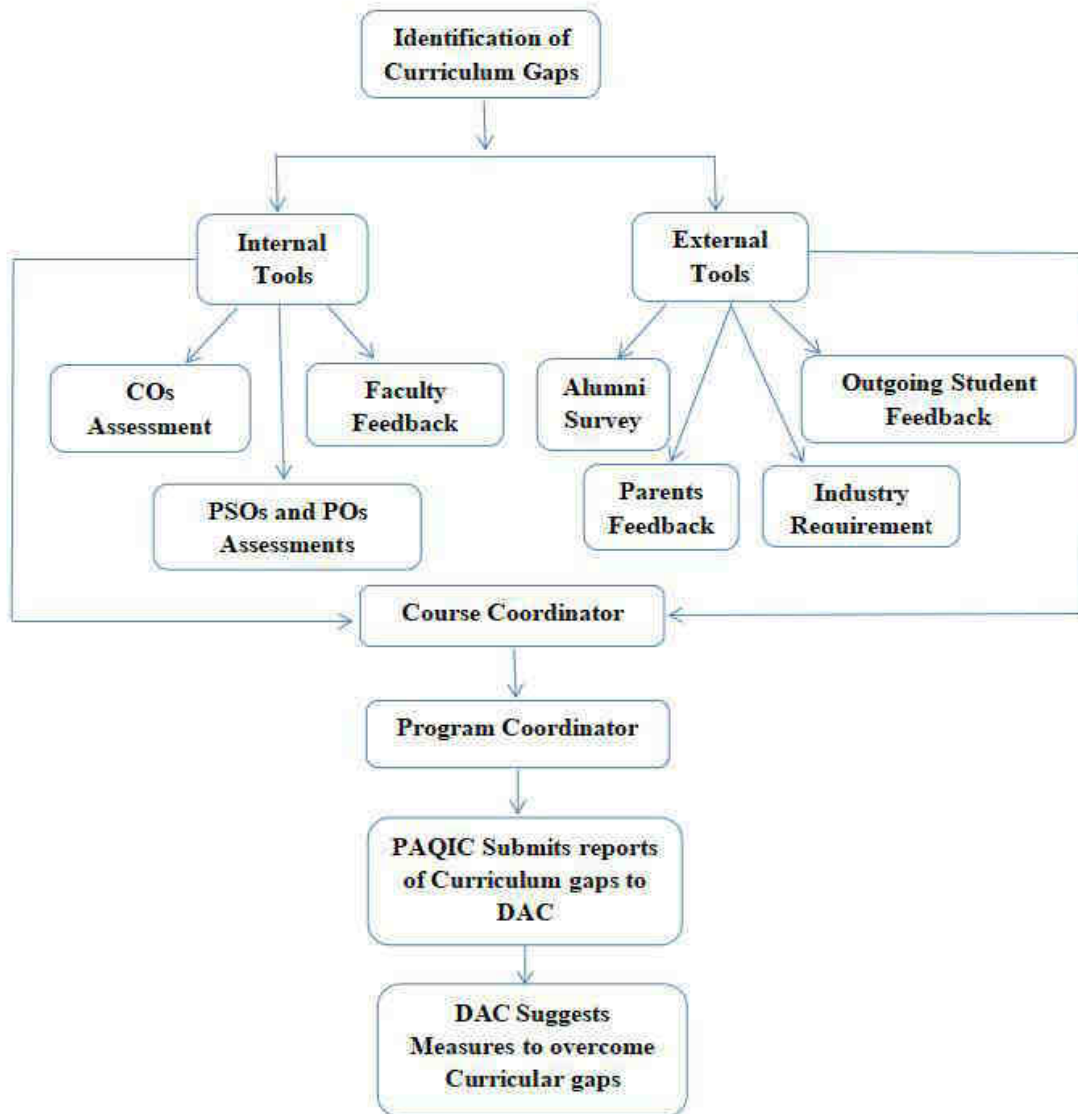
Identification of Curriculum Gaps

Internal Tools

External Tools

COs Assessment

Faculty Feedback

PSOs and POs Assessments

Alumni Survey

Outgoing Student Feedback

Parents Feedback

Industry Requirement

Course Coordinator

Program Coordinator

PAQIC Submits reports of Curriculum gaps to DAC

DAC Suggests Measures to overcome Curricular gaps